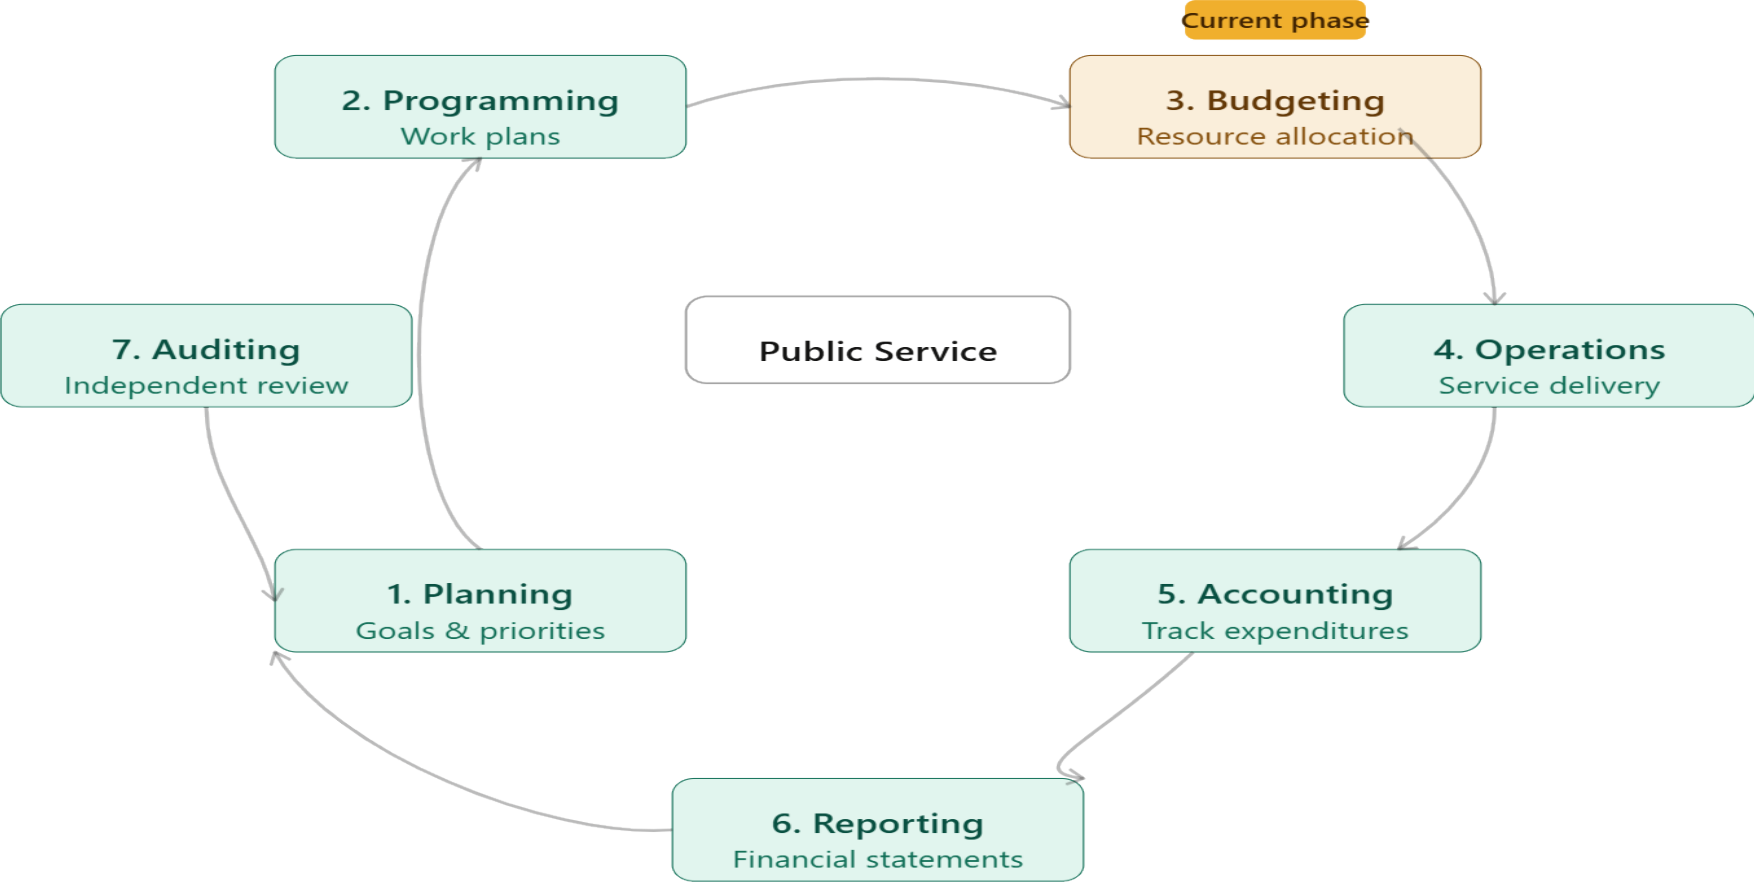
Current phase

2. Programming
Work plans

3. Budgeting
Resource allocation

7. Auditing
Independent review

Public Service

4. Operations
Service delivery

1. Planning
Goals & priorities

5. Accounting
Track expenditures

6. Reporting
Financial statements